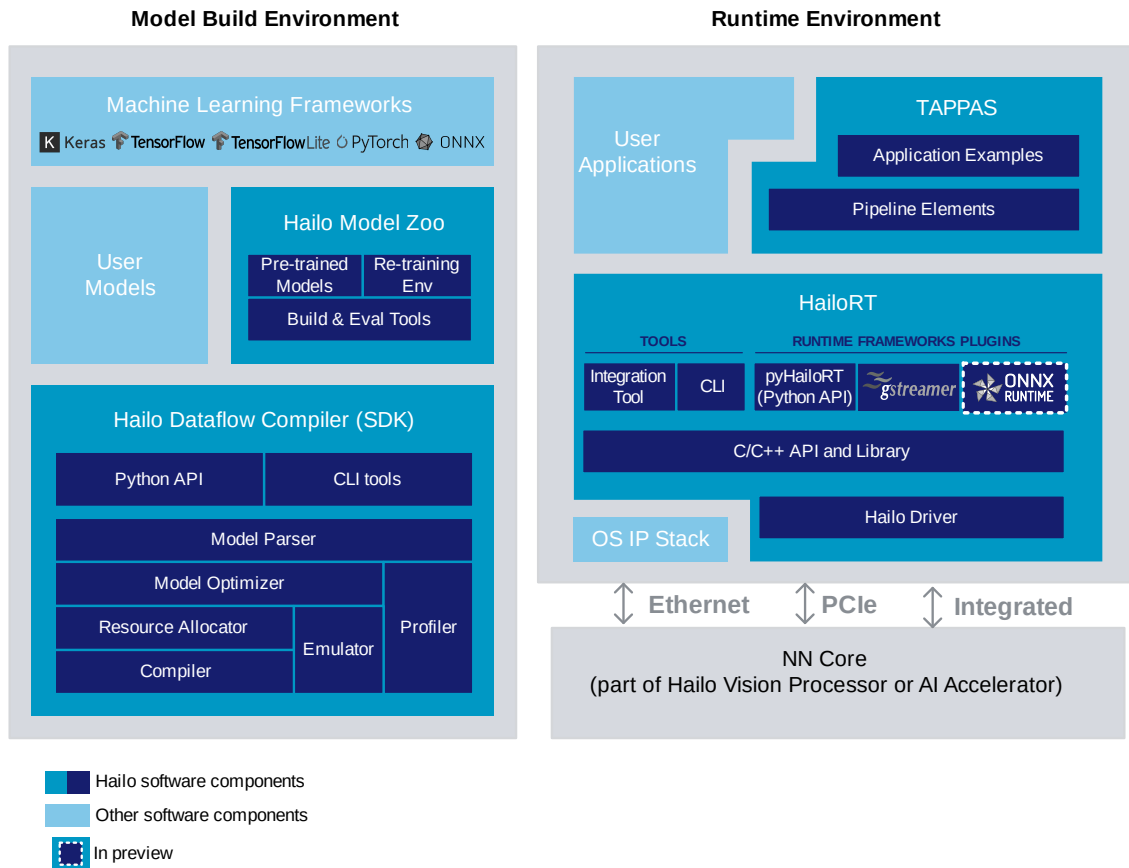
Model Build Environment

Machine Learning Frameworks

Keras TensorFlow TensorFlowLite PyTorch ONNX

User Models

Hailo Model Zoo

Pre-trained Models

Re-training Env

Build & Eval Tools

Hailo Dataflow Compiler (SDK)

Python API

CLI tools

Model Parser

Model Optimizer

Resource Allocator

Compiler

Emulator

Profiler

Runtime Environment

User Applications

TAPPAS

Application Examples

Pipeline Elements

HailoRT

TOOLS

RUNTIME FRAMEWORKS PLUGINS

Integration Tool

CLI

pyHailoRT (Python API)

gstreamer

ONNX RUNTIME

C/C++ API and Library

OS IP Stack

Hailo Driver

Ethernet

PCIe

Integrated

NN Core
(part of Hailo Vision Processor or AI Accelerator)

Hailo software components

Other software components

In preview